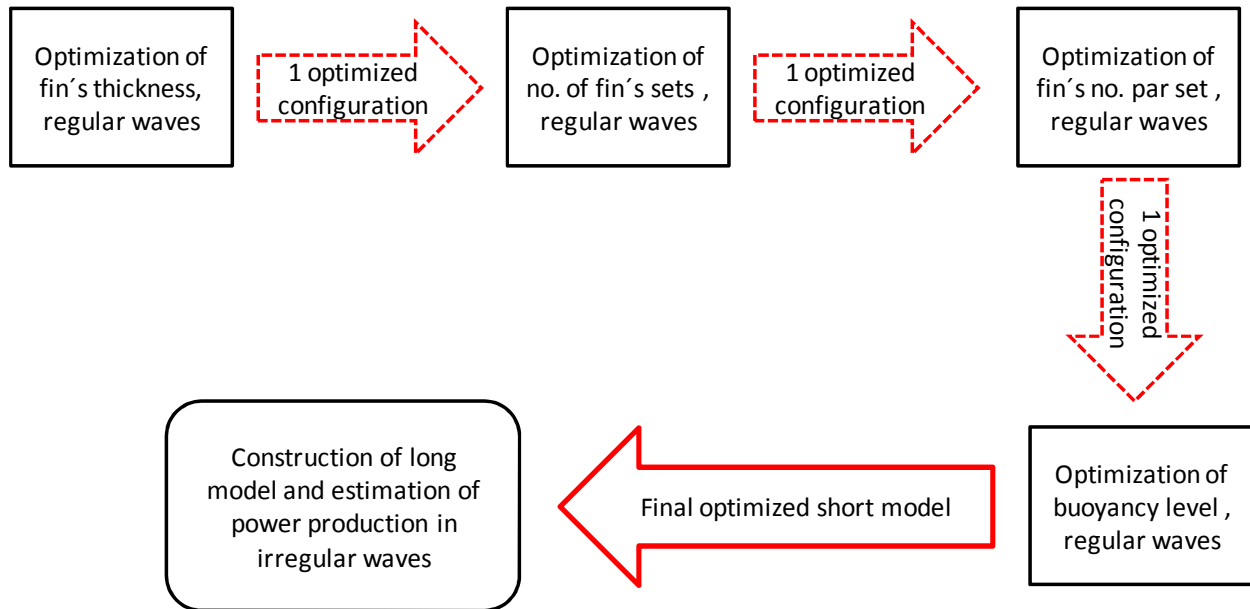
Optimization of fin´s thickness, regular waves

1 optimized configuration

Optimization of no. of fin´s sets , regular waves

1 optimized configuration

Optimization of fin´s no. par set , regular waves

1 optimized configuration

Optimization of buoyancy level , regular waves

Final optimized short model

Construction of long model and estimation of power production in irregular waves